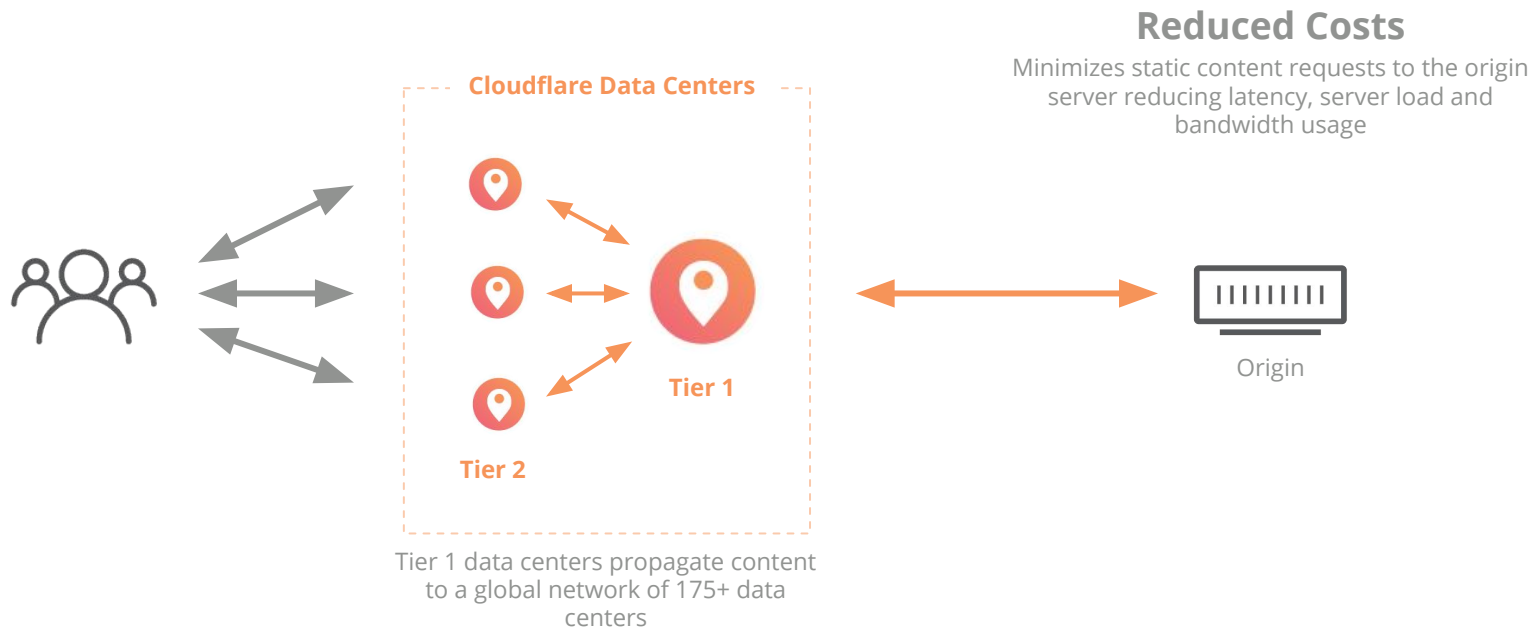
Reduced Costs

Minimizes static content requests to the origin server reducing latency, server load and bandwidth usage

Cloudflare Data Centers

Tier 1

Tier 2

Origin

Tier 1 data centers propagate content to a global network of 175+ data centers